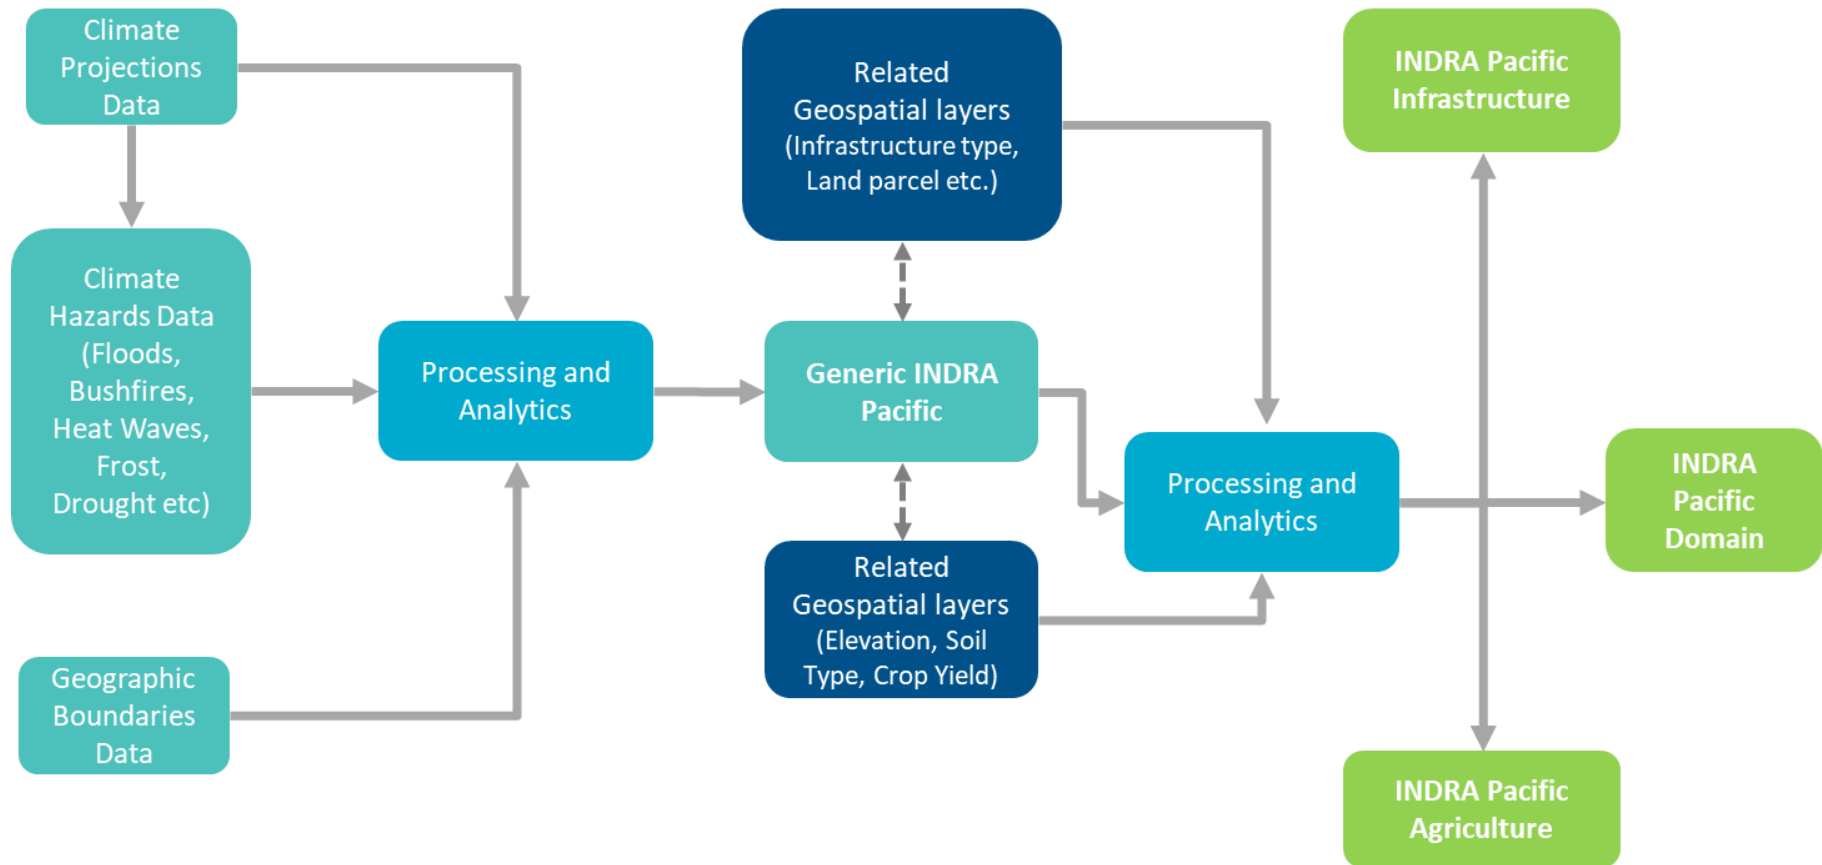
Climate Projections Data

Climate Hazards Data (Floods, Bushfires, Heat Waves, Frost, Drought etc)

Geographic Boundaries Data

Processing and Analytics

Related Geospatial layers (Infrastructure type, Land parcel etc.)

Generic INDRA Pacific

Related Geospatial layers (Elevation, Soil Type, Crop Yield)

Processing and Analytics

INDRA Pacific Infrastructure

INDRA Pacific Domain

INDRA Pacific Agriculture